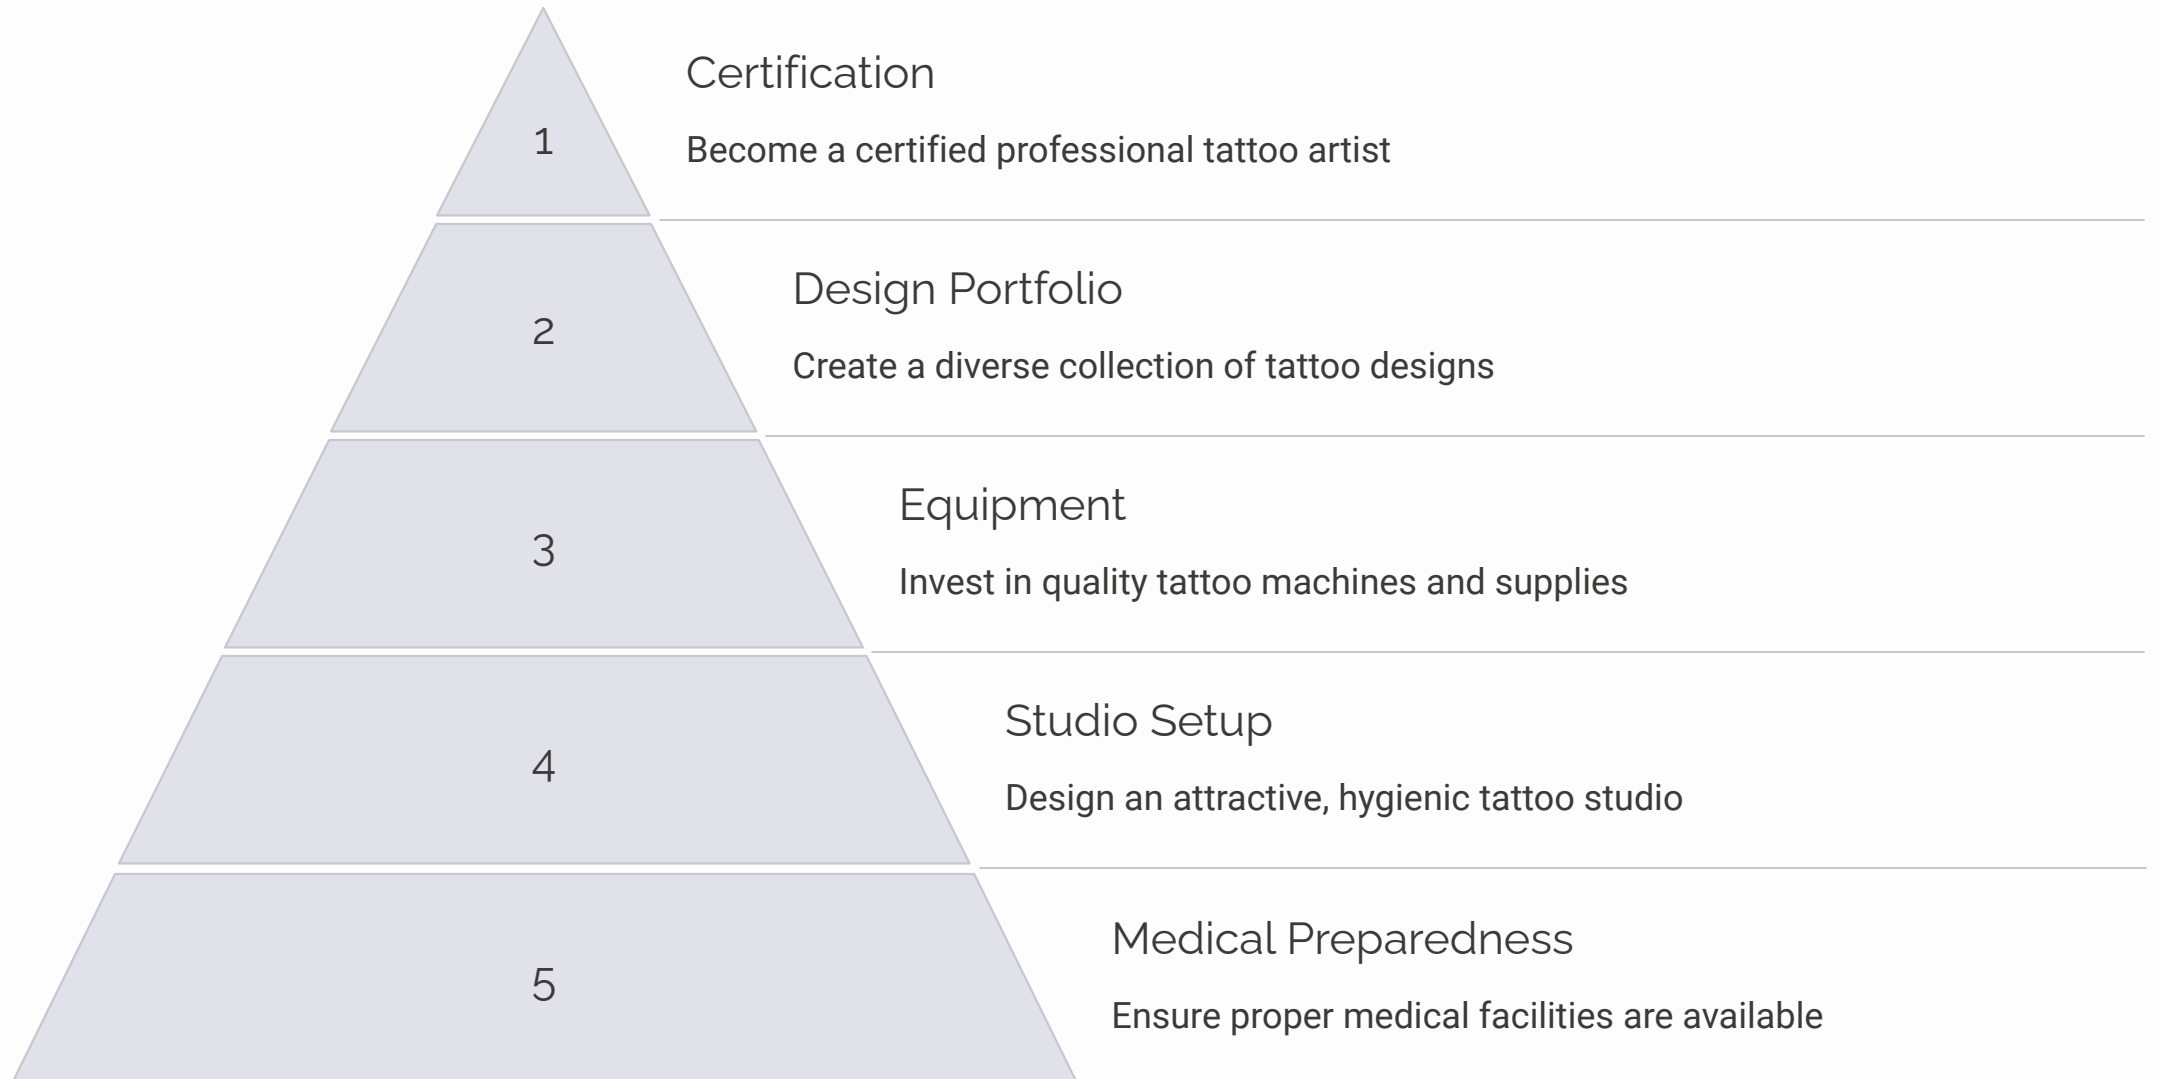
1

Certification

Become a certified professional tattoo artist

2

Design Portfolio

Create a diverse collection of tattoo designs

3

Equipment

Invest in quality tattoo machines and supplies

4

Studio Setup

Design an attractive, hygienic tattoo studio

5

Medical Preparedness

Ensure proper medical facilities are available